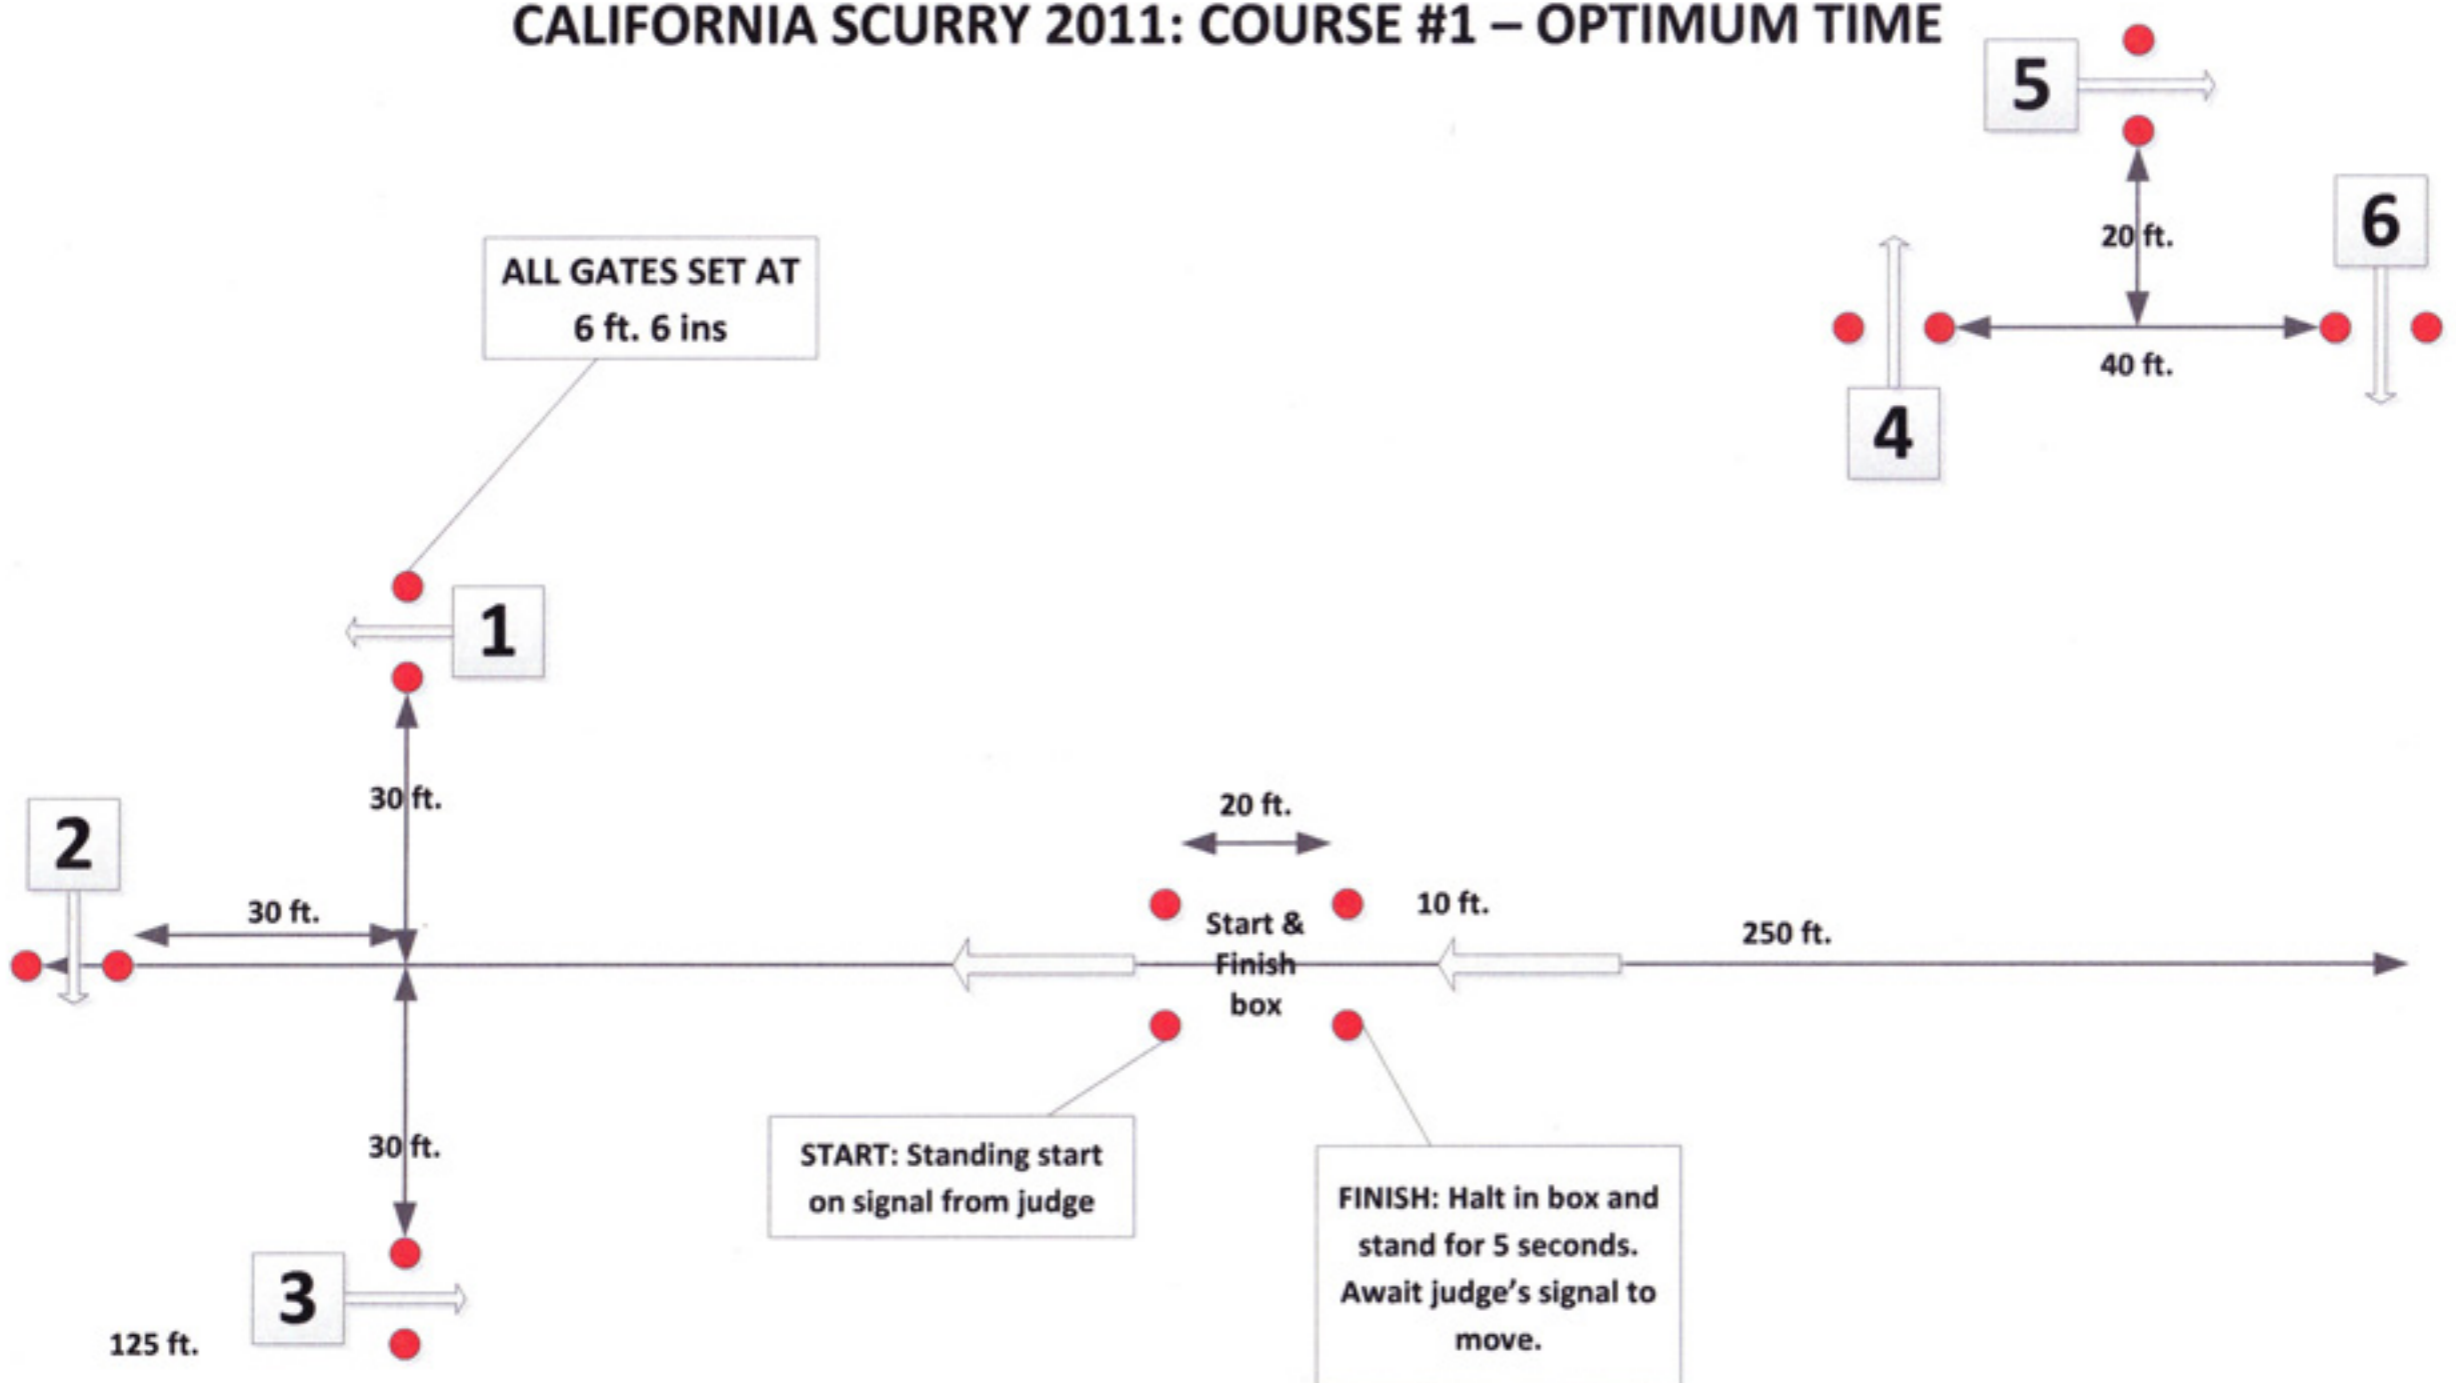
CALIFORNIA SCURRY 2011: COURSE #1 – OPTIMUM TIME

5

20 ft.

6

40 ft.

4

ALL GATES SET AT 6 ft. 6 ins

1

30 ft.

2

30 ft.

20 ft.

10 ft.

Start & Finish box

250 ft.

30 ft.

START: Standing start on signal from judge

FINISH: Halt in box and stand for 5 seconds. Await judge's signal to move.

3

125 ft.